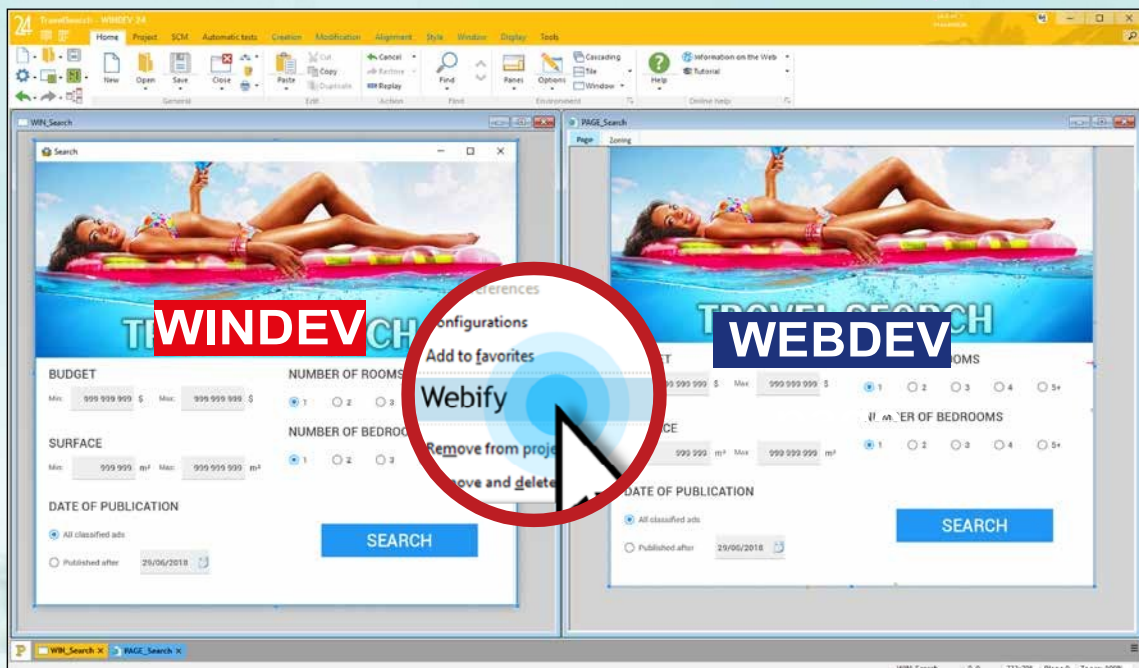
24 TravelSearch - WINDEV 24

Home Project SCM Automatic tests Creation Modification Alignment Style Window Display Tools

New Open Save Close Paste Cut Copy Duplicate Cancel Restore Replay Find Panes Options Cascading Tile Window Help Information on the Web Tutorial

General Edit Action Find Environment Online help

WIN_Search

Search

WINDEV

BUDGET

Min: 999 999 999 $ Max: 999 999 999 $

NUMBER OF ROOMS

1 2 3

SURFACE

Min: 999 999 m² Max: 999 999 999 m²

NUMBER OF BEDRO

1 2 3

DATE OF PUBLICATION

All classified ads

Published after 29/06/2018

SEARCH

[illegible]eferences

Configurations

Add to favorites

Webify

Remove from proje

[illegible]ove and delete

PAGE_Search

Page Zoning

WEBDEV

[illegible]T

999 999 999 $ Max 999 999 999 $

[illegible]OMS

1 2 3 4 5+

N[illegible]ER OF BEDROOMS

1 2 3 4 5+

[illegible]CE

999 999 m² Max 999 999 999 m²

DATE OF PUBLICATION

All classified ads

Published after 29/06/2018

SEARCH

WIN_Search PAGE_Search